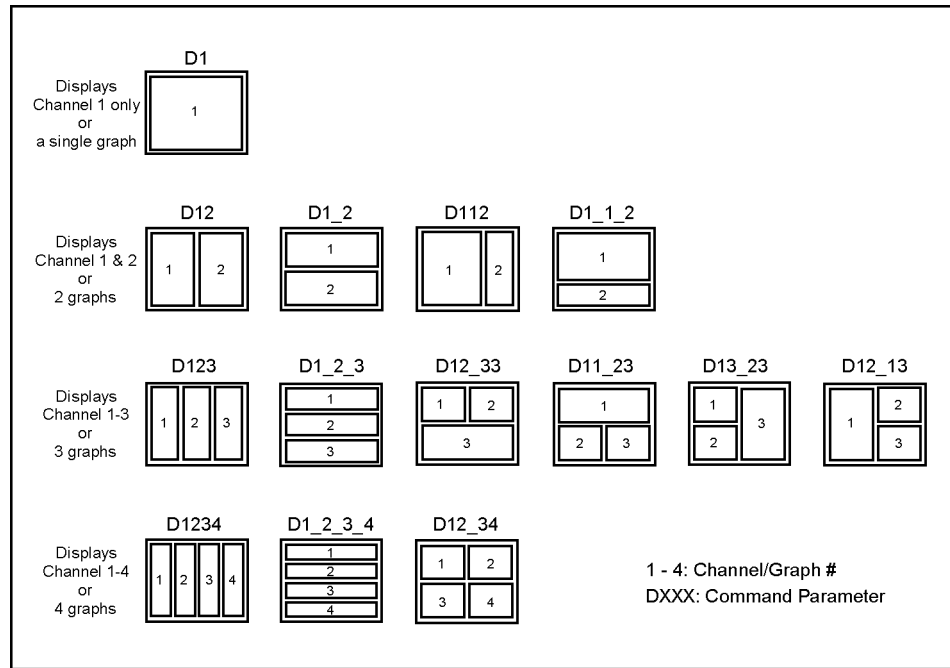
D1

Displays Channel 1 only or a single graph

1

D12 D1_2 D112 D1_1_2

Displays Channel 1 & 2 or 2 graphs

1 2

1
2

1 2

1
2

D123 D1_2_3 D12_33 D11_23 D13_23 D12_13

Displays Channel 1-3 or 3 graphs

1 2 3

1
2
3

1 2
3

1
2 3

1
2
3

1
2
3

D1234 D1_2_3_4 D12_34

Displays Channel 1-4 or 4 graphs

1 2 3 4

1
2
3
4

1 2
3 4

1 - 4: Channel/Graph #
DXXX: Command Parameter